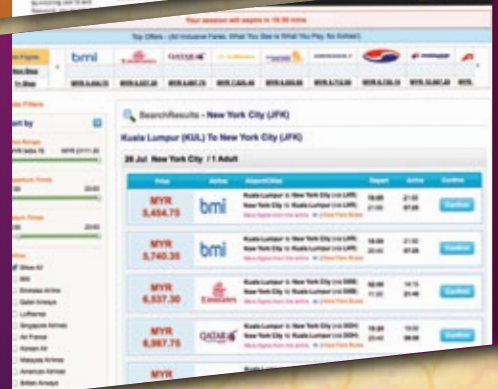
Your session will expire in 10:00 mins

Top Offers - (All Inclusive Fares, What You See is What You Pay, No Extras!)

bmi
Emirates
QATAR
MYR 5,454.75
MYR 6,537.30
MYR 6,987.75

Filters
Sort by
Price Range
Departure Times
Return Times
Airline
Show All
BMI
Emirates Airline
Qatar Airways
Lufthansa
Singapore Airlines
Air France
Korean Air
Malaysia Airlines
American Airlines
British Airways

Search Results - New York City (JFK)

Kuala Lumpur (KUL) To New York City (JFK)

26 Jul New York City / 1 Adult

| Price | Airline | Airport/Cities | Depart | Arrive | Confirm |
|---|---|---|---|---|---|
| MYR 5,454.75 | bmi | Kuala Lumpur to New York City; New York City to Kuala Lumpur | 19:00 21:00 | 21:50 07:25 | Confirm |
| MYR 5,740.35 | bmi | Kuala Lumpur to New York City; New York City to Kuala Lumpur | 19:00 20:40 | 21:50 07:25 | Confirm |
| MYR 6,537.30 | Emirates | Kuala Lumpur to New York City; New York City to Kuala Lumpur | 09:00 11:00 | 14:15 21:45 | Confirm |
| MYR 6,987.75 | QATAR | Kuala Lumpur to New York City; New York City to Kuala Lumpur | 19:00 20:00 | 10:00 08:00 | Confirm |
| MYR | | | | | |